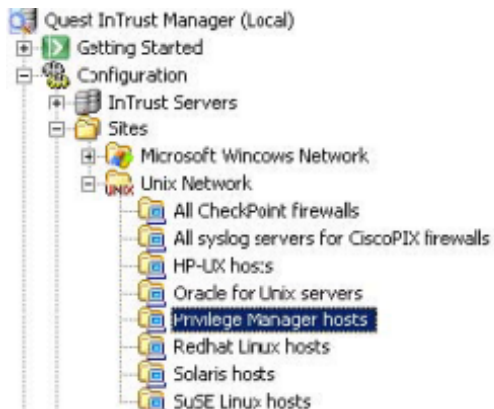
Quest InTrust Manager (Local)
Getting Started
Configuration
InTrust Servers
Sites
Microsoft Windows Network
UNIX
Unix Network
All CheckPoint firewalls
All syslog servers for CiscoPIX firewalls
HP-UX hosts
Oracle for Unix servers
Privilege Manager hosts
Redhat Linux hosts
Solaris hosts
SuSE Linux hosts